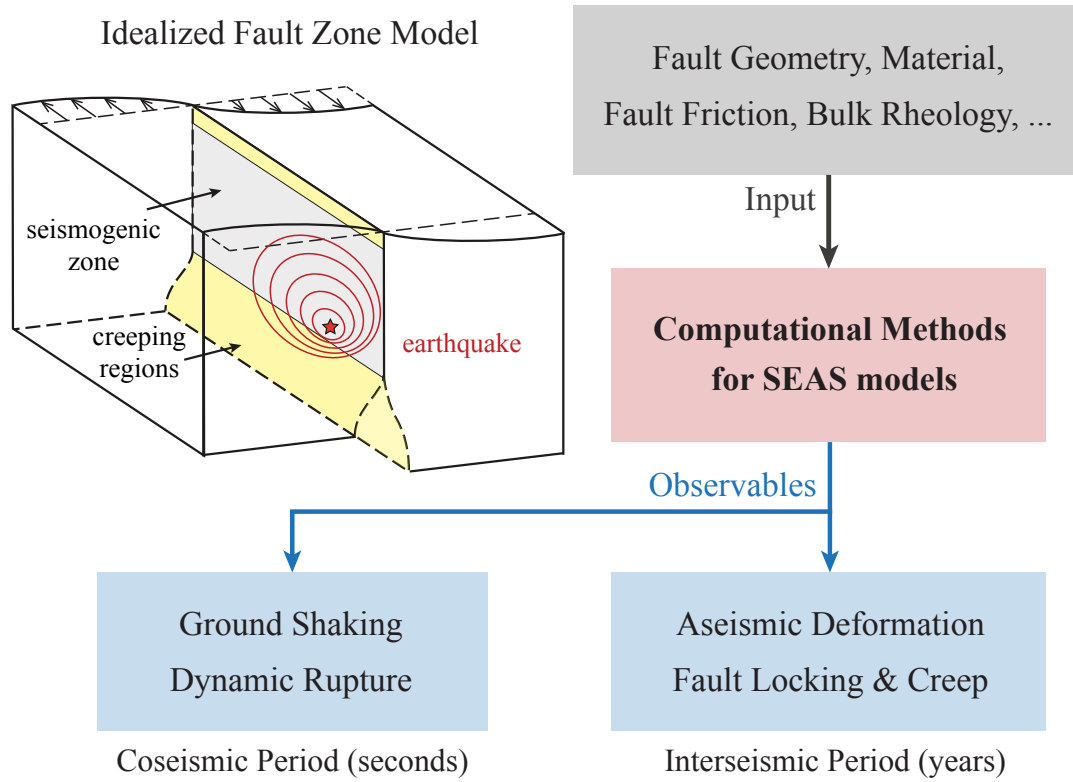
Idealized Fault Zone Model

seismogenic zone

creeping regions

earthquake

Fault Geometry, Material, Fault Friction, Bulk Rheology, ...

Input

**Computational Methods for SEAS models**

Observables

Ground Shaking
Dynamic Rupture

Coseismic Period (seconds)

Aseismic Deformation
Fault Locking & Creep

Interseismic Period (years)